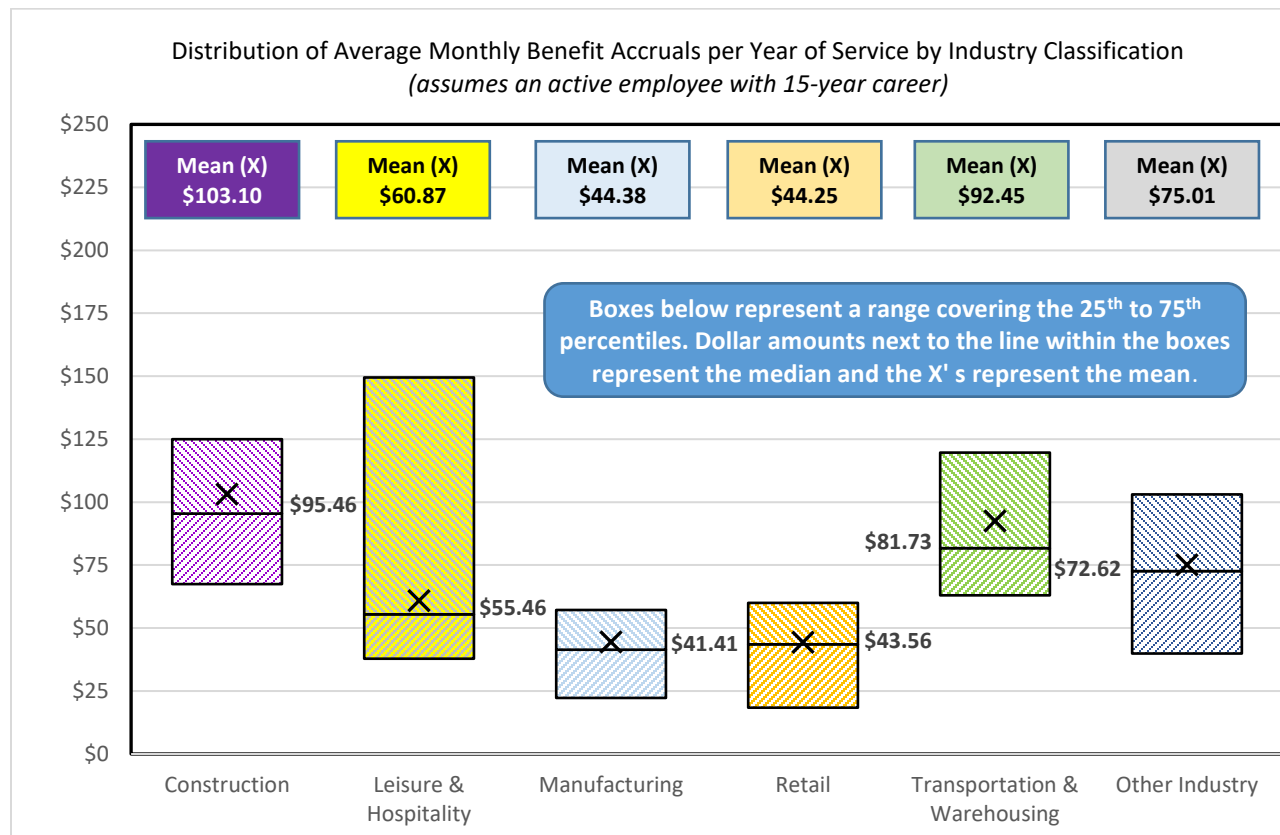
Distribution of Average Monthly Benefit Accruals per Year of Service by Industry Classification
*(assumes an active employee with 15-year career)*

$250
$225
$200
$175
$150
$125
$100
$75
$50
$25
$0

Mean (X) $103.10
Mean (X) $60.87
Mean (X) $44.38
Mean (X) $44.25
Mean (X) $92.45
Mean (X) $75.01

Boxes below represent a range covering the $25^{th}$ to $75^{th}$ percentiles. Dollar amounts next to the line within the boxes represent the median and the X' s represent the mean.

$95.46
$55.46
$41.41
$43.56
$81.73
$72.62

Construction
Leisure & Hospitality
Manufacturing
Retail
Transportation & Warehousing
Other Industry